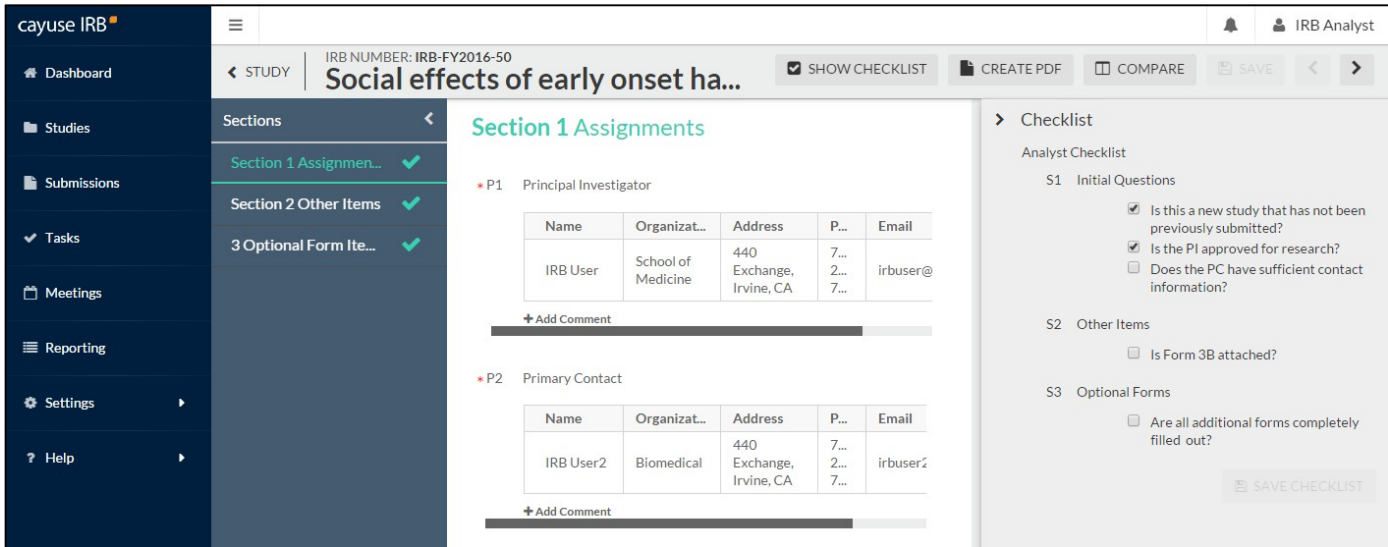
cayuse IRB

Dashboard

Studies

Submissions

Tasks

Meetings

Reporting

Settings

? Help

IRB Analyst

STUDY

IRB NUMBER: IRB-FY2016-50

Social effects of early onset ha...

SHOW CHECKLIST

CREATE PDF

COMPARE

SAVE

Sections

Section 1 Assignmen...

Section 2 Other Items

3 Optional Form Ite...

Section 1 Assignments

* P1 Principal Investigator

| Name | Organizat... | Address | P... | Email |
|---|---|---|---|---|
| IRB User | School of Medicine | 440 Exchange, Irvine, CA | 7... 2... 7... | irbuser@ |

+ Add Comment

* P2 Primary Contact

| Name | Organizat... | Address | P... | Email |
|---|---|---|---|---|
| IRB User2 | Biomedical | 440 Exchange, Irvine, CA | 7... 2... 7... | irbuser2 |

+ Add Comment

Checklist

Analyst Checklist

S1 Initial Questions

Is this a new study that has not been previously submitted?

Is the PI approved for research?

Does the PC have sufficient contact information?

S2 Other Items

Is Form 3B attached?

S3 Optional Forms

Are all additional forms completely filled out?

SAVE CHECKLIST